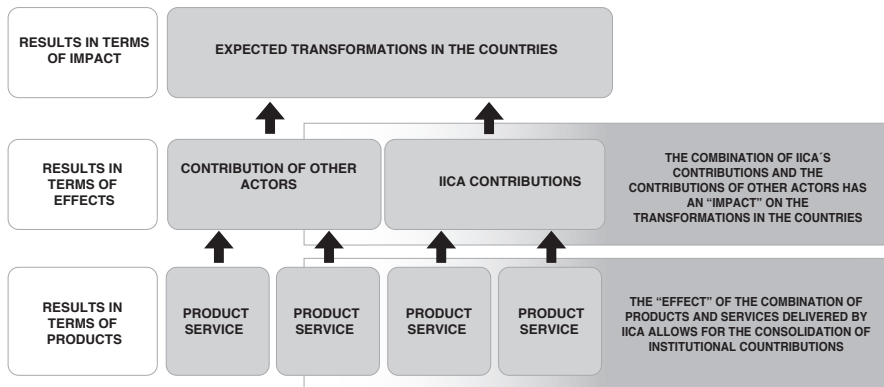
RESULTS IN TERMS OF IMPACT

EXPECTED TRANSFORMATIONS IN THE COUNTRIES

RESULTS IN TERMS OF EFFECTS

CONTRIBUTION OF OTHER ACTORS

IICA CONTRIBUTIONS

THE COMBINATION OF IICA´S CONTRIBUTIONS AND THE CONTRIBUTIONS OF OTHER ACTORS HAS AN "IMPACT" ON THE TRANSFORMATIONS IN THE COUNTRIES

RESULTS IN TERMS OF PRODUCTS

PRODUCT SERVICE

PRODUCT SERVICE

PRODUCT SERVICE

PRODUCT SERVICE

THE "EFFECT" OF THE COMBINATION OF PRODUCTS AND SERVICES DELIVERED BY IICA ALLOWS FOR THE CONSOLIDATION OF INSTITUTIONAL COUNTRIBUTIONS